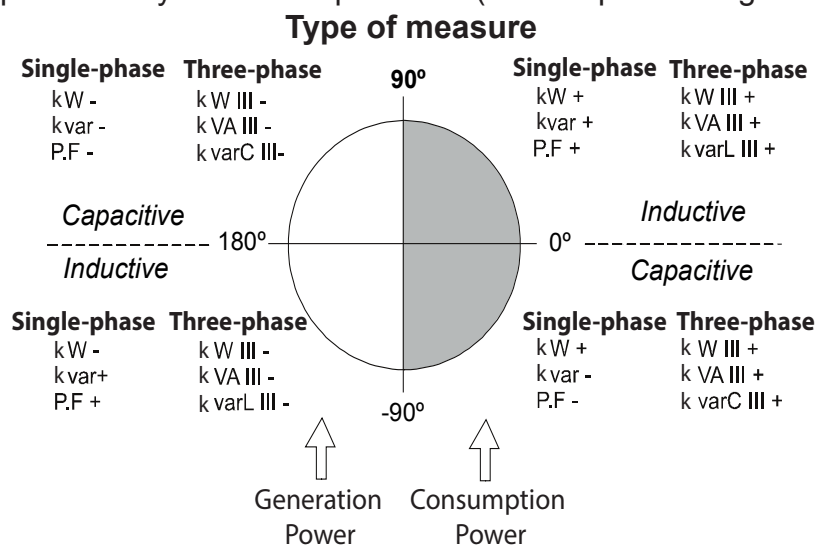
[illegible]

**Type of measure**

**Single-phase**
kW -
kvar -
P.F -

**Three-phase**
kW III -
kVA III -
kvarC III-

90º

**Single-phase**
kW +
kvar +
P.F +

**Three-phase**
kW III +
kVA III +
kvarL III +

*Capacitive*
180º
*Inductive*

*Inductive*
0º
*Capacitive*

**Single-phase**
kW -
kvar+
P.F +

**Three-phase**
kW III -
kVA III -
kvarL III -

-90º

**Single-phase**
kW +
kvar -
P.F -

**Three-phase**
kW III +
kVA III +
kvarC III +

Generation Power

Consumption Power